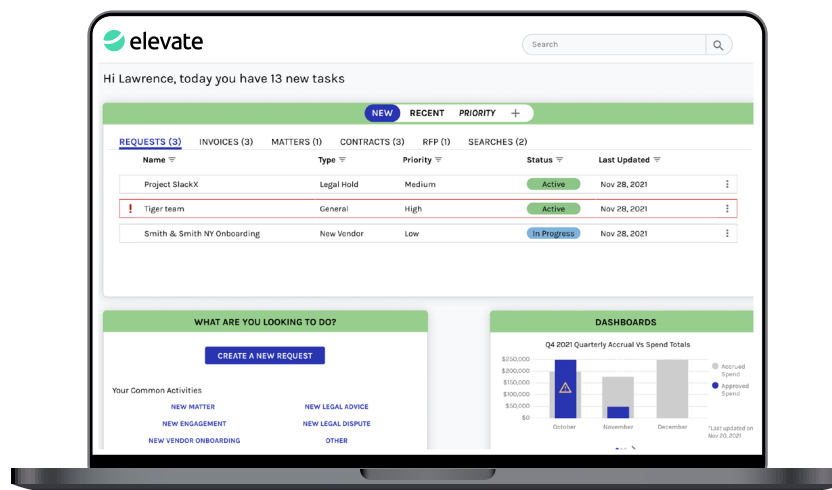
elevate

Search

Hi Lawrence, today you have 13 new tasks

NEW RECENT PRIORITY +

REQUESTS (3) INVOICES (3) MATTERS (1) CONTRACTS (3) RFP (1) SEARCHES (2)

| Name | Type | Priority | Status | Last Updated |
|---|---|---|---|---|
| Project SlackX | Legal Hold | Medium | Active | Nov 28, 2021 |
| ! Tiger team | General | High | Active | Nov 28, 2021 |
| Smith & Smith NY Onboarding | New Vendor | Low | In Progress | Nov 28, 2021 |

WHAT ARE YOU LOOKING TO DO?

CREATE A NEW REQUEST

Your Common Activities

NEW MATTER
NEW LEGAL ADVICE
NEW ENGAGEMENT
NEW LEGAL DISPUTE
NEW VENDOR ONBOARDING
OTHER

DASHBOARDS

Q4 2021 Quarterly Accrual Vs Spend Totals

$250,000
$200,000
$150,000
$100,000
$50,000
$0

October November December

Accrued Spend
Approved Spend

*Last updated on Nov 20, 2021